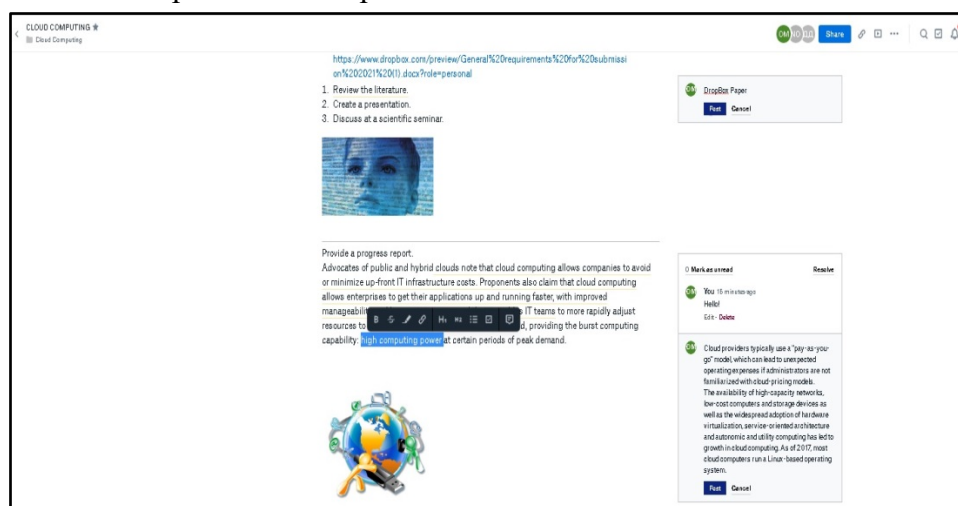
CLOUD COMPUTING ☆
Cloud Computing

OM NO ILD Share

https://www.dropbox.com/preview/General%20requirements%20for%20submission%202021%20(1).docx?role=personal

1. Review the literature.
2. Create a presentation.
3. Discuss at a scientific seminar.

OM DropBox Paper
Post Cancel

Provide a progress report.

Advocates of public and hybrid clouds note that cloud computing allows companies to avoid or minimize up-front IT infrastructure costs. Proponents also claim that cloud computing allows enterprises to get their applications up and running faster, with improved manageabil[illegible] B S H1 H2 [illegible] IT teams to more rapidly adjust resources to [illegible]d, providing the burst computing capability: high computing power at certain periods of peak demand.

0 Mark as unread Resolve
OM You 15 minutes ago
Hello!
Edit · Delete

OM Cloud providers typically use a "pay-as-you-go" model, which can lead to unexpected operating expenses if administrators are not familiarized with cloud-pricing models. The availability of high-capacity networks, low-cost computers and storage devices as well as the widespread adoption of hardware virtualization, service-oriented architecture and autonomic and utility computing has led to growth in cloud computing. As of 2017, most cloud computers run a Linux-based operating system.
Post Cancel